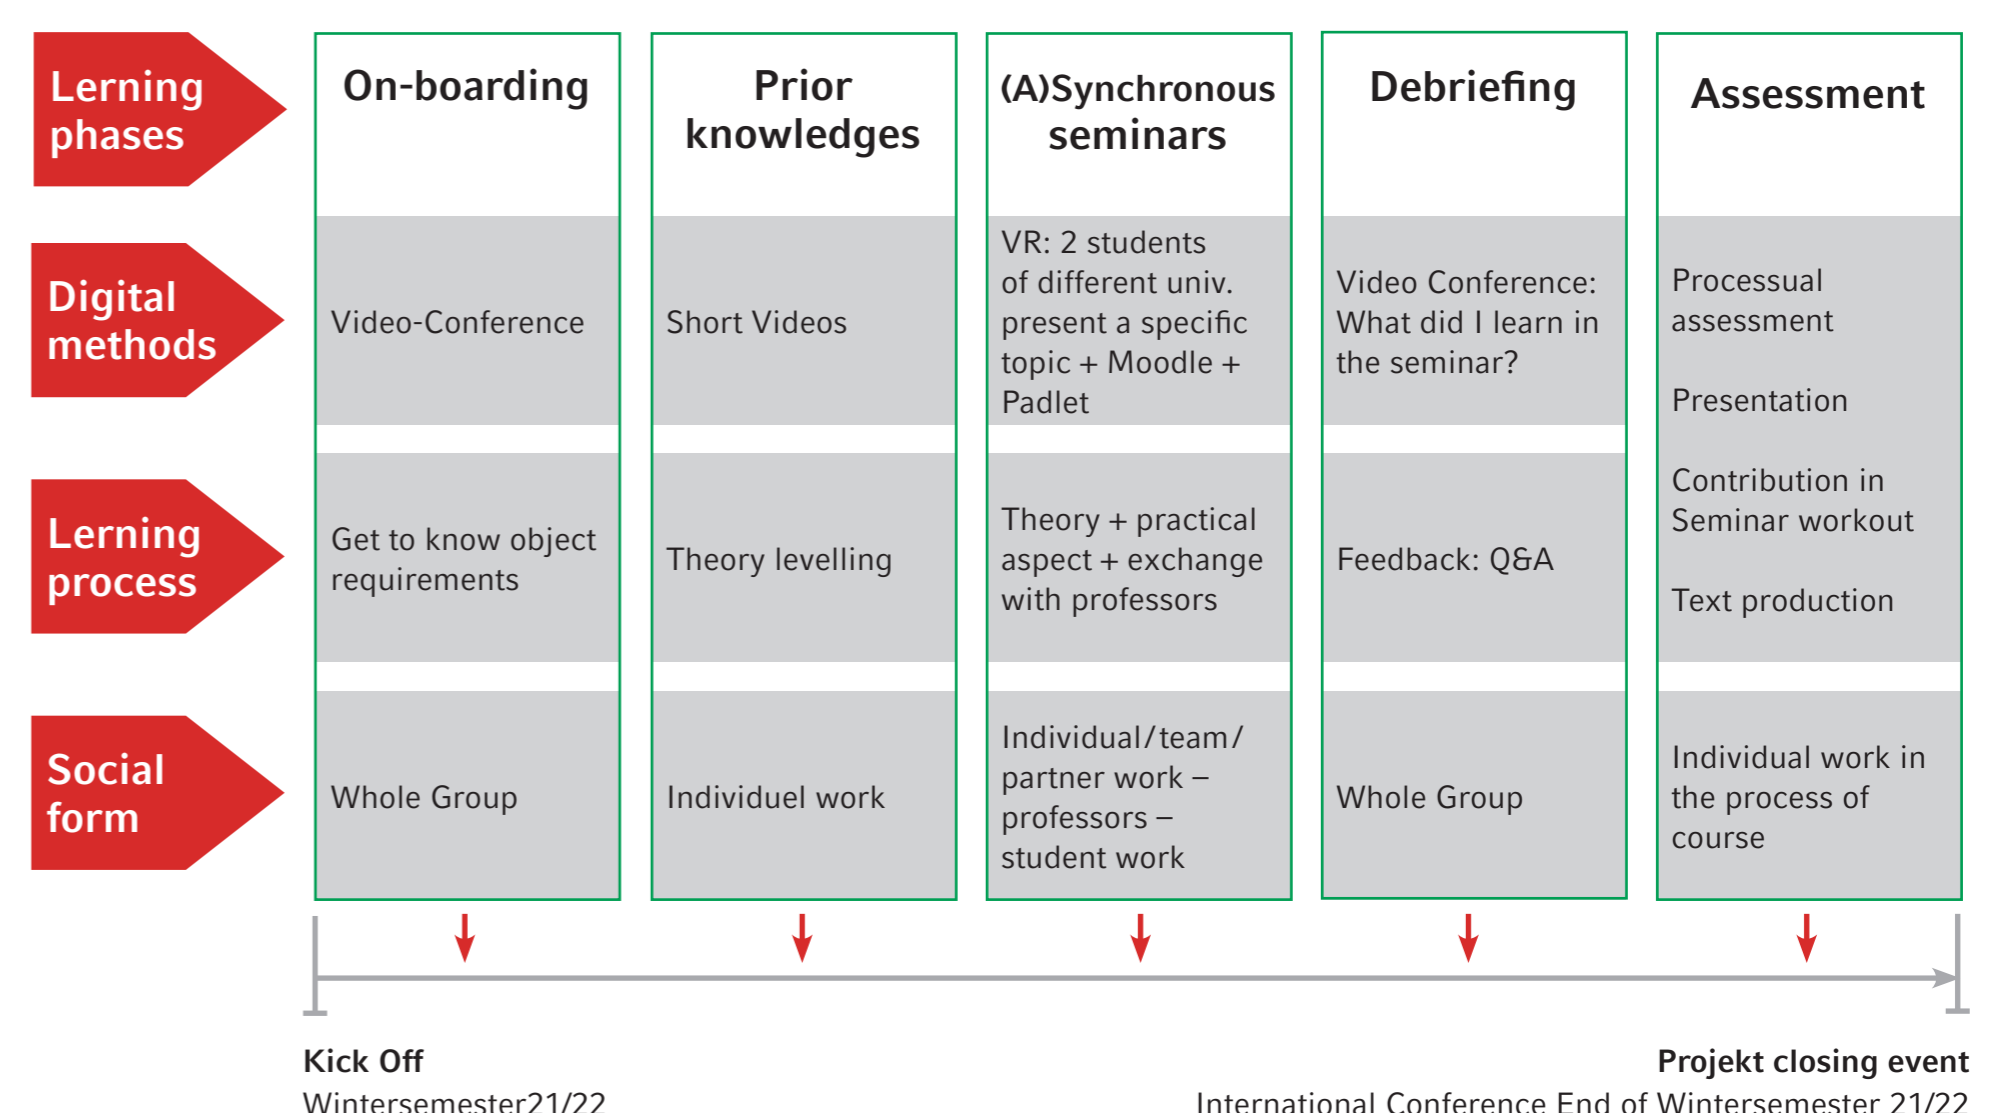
| | On-boarding | Prior knowledges | (A)Synchronous seminars | Debriefing | Assessment |
|---|---|---|---|---|---|
| Digital methods | Video-Conference | Short Videos | VR: 2 students of different univ. present a specific topic + Moodle + Padlet | Video Conference: What did I learn in the seminar? | Processual assessment<br><br>Presentation<br><br>Contribution in Seminar workout<br><br>Text production |
| Lerning process | Get to know object requirements | Theory levelling | Theory + practical aspect + exchange with professors | Feedback: Q&A | |
| Social form | Whole Group | Individuel work | Individual/team/ partner work – professors – student work | Whole Group | Individual work in the process of course |

Lerning phases

Kick Off
Wintersemester21/22

Projekt closing event
International Conference End of Wintersemester 21/22